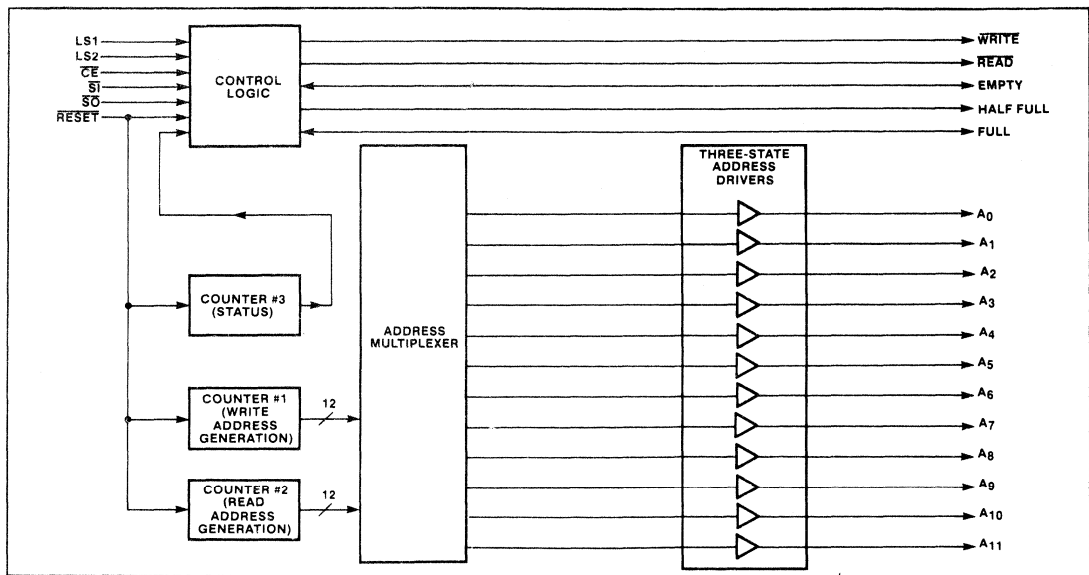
LS1
LS2
$\overline{CE}$
$\overline{SI}$
$\overline{SO}$
$\overline{RESET}$

CONTROL LOGIC

$\overline{WRITE}$
$\overline{READ}$
EMPTY
HALF FULL
FULL

COUNTER #3 (STATUS)

COUNTER #1 (WRITE ADDRESS GENERATION)

12

COUNTER #2 (READ ADDRESS GENERATION)

12

ADDRESS MULTIPLEXER

THREE-STATE ADDRESS DRIVERS

$A_0$
$A_1$
$A_2$
$A_3$
$A_4$
$A_5$
$A_6$
$A_7$
$A_8$
$A_9$
$A_{10}$
$A_{11}$